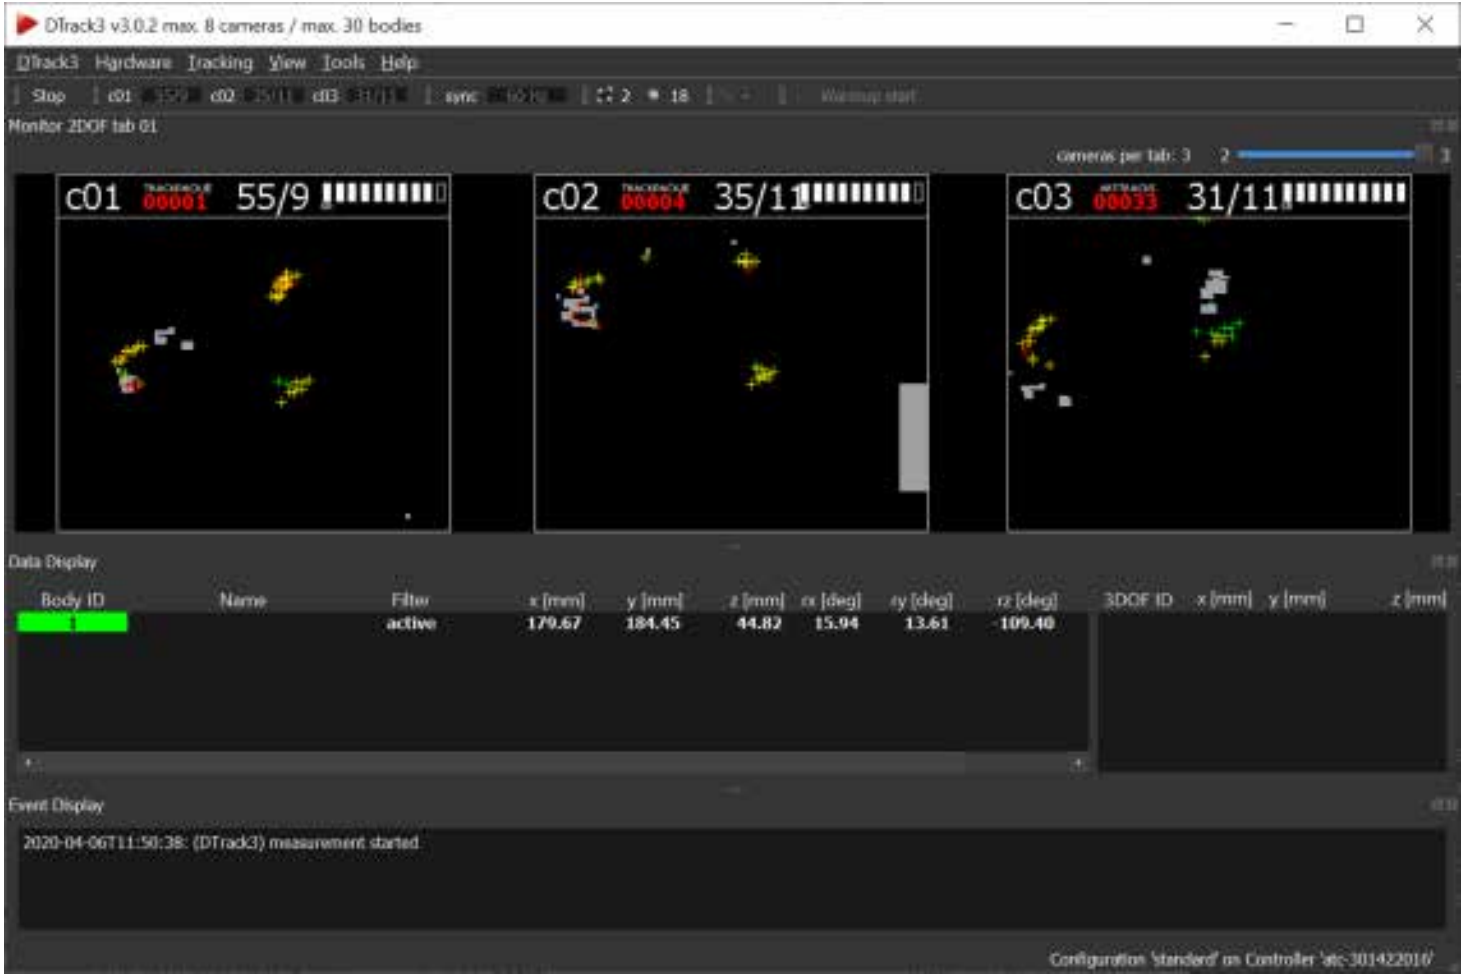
DTrack3 v3.0.2 max. 8 cameras / max. 30 bodies

DTrack3 Hardware Tracking View Tools Help

Stop c01 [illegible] c02 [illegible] c03 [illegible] sync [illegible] 2 18 Warmup start

Monitor 2DOF tab 01

cameras per tab: 3 2 3

c01 TRACKING 00001 55/9

c02 TRACKING 00004 35/11

c03 ARTTRACK 00033 31/11

Data Display

| Body ID | Name | Filter | x [mm] | y [mm] | z [mm] | rx [deg] | ry [deg] | rz [deg] |
|---|---|---|---|---|---|---|---|---|
| 1 | | active | 179.67 | 184.45 | 44.82 | 15.94 | 13.61 | -109.40 |

| 3DOF ID | x [mm] | y [mm] | z [mm] |
|---|---|---|---|

Event Display

2020-04-06T11:50:38: (DTrack3) measurement started

Configuration 'standard' on Controller 'atc-301422016'